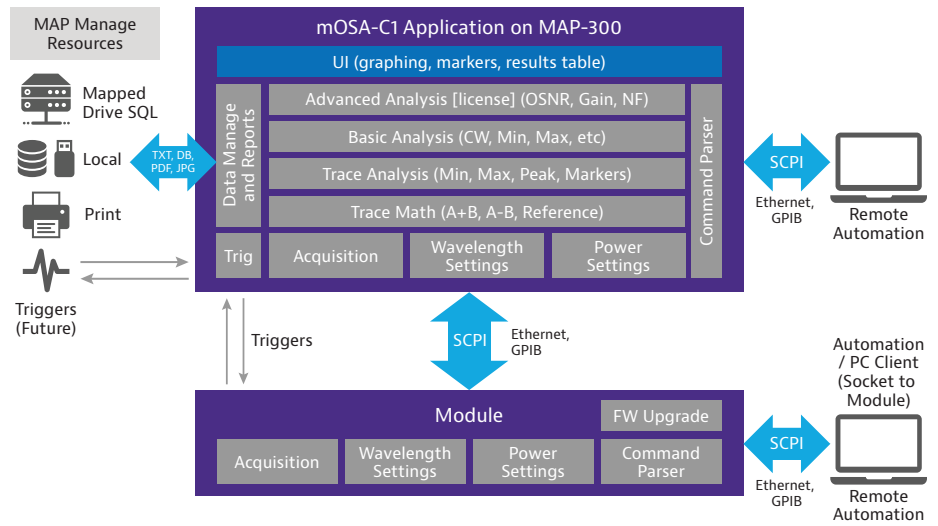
MAP Manage Resources

Mapped Drive SQL

Local

TXT, DB, PDF, JPG

Print

Triggers (Future)

mOSA-C1 Application on MAP-300

UI (graphing, markers, results table)

Data Manage and Reports

Advanced Analysis [license] (OSNR, Gain, NF)

Basic Analysis (CW, Min, Max, etc)

Trace Analysis (Min, Max, Peak, Markers)

Trace Math (A+B, A-B, Reference)

Command Parser

Trig

Acquisition

Wavelength Settings

Power Settings

SCPI

Ethernet, GPIB

Remote Automation

Triggers

SCPI

Ethernet, GPIB

Automation / PC Client (Socket to Module)

Module

FW Upgrade

Acquisition

Wavelength Settings

Power Settings

Command Parser

SCPI

Ethernet, GPIB

Remote Automation